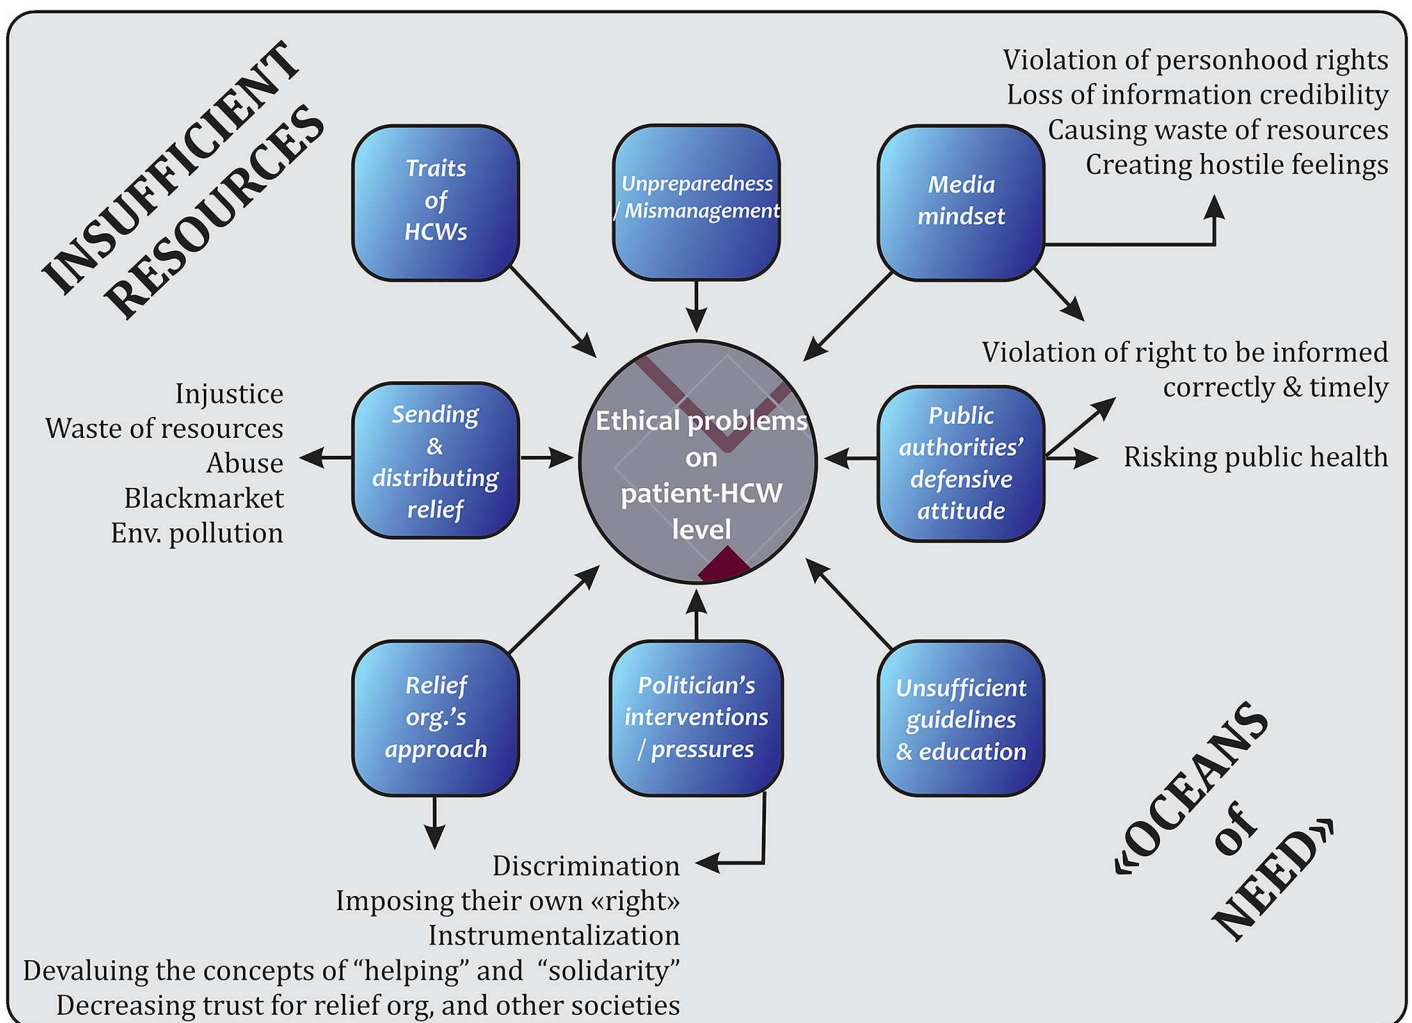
INSUFFICIENT RESOURCES

Traits of HCWs

Unpreparedness / Mismanagement

Media mindset

Violation of personhood rights
Loss of information credibility
Causing waste of resources
Creating hostile feelings

Violation of right to be informed correctly & timely

Risking public health

Injustice
Waste of resources
Abuse
Blackmarket
Env. pollution

Sending & distributing relief

Ethical problems on patient-HCW level

Public authorities' defensive attitude

Relief org.'s approach

Politician's interventions / pressures

Unsufficient guidelines & education

Discrimination
Imposing their own «right»
Instrumentalization
Devaluing the concepts of "helping" and "solidarity"
Decreasing trust for relief org, and other societies

«OCEANS of NEED»